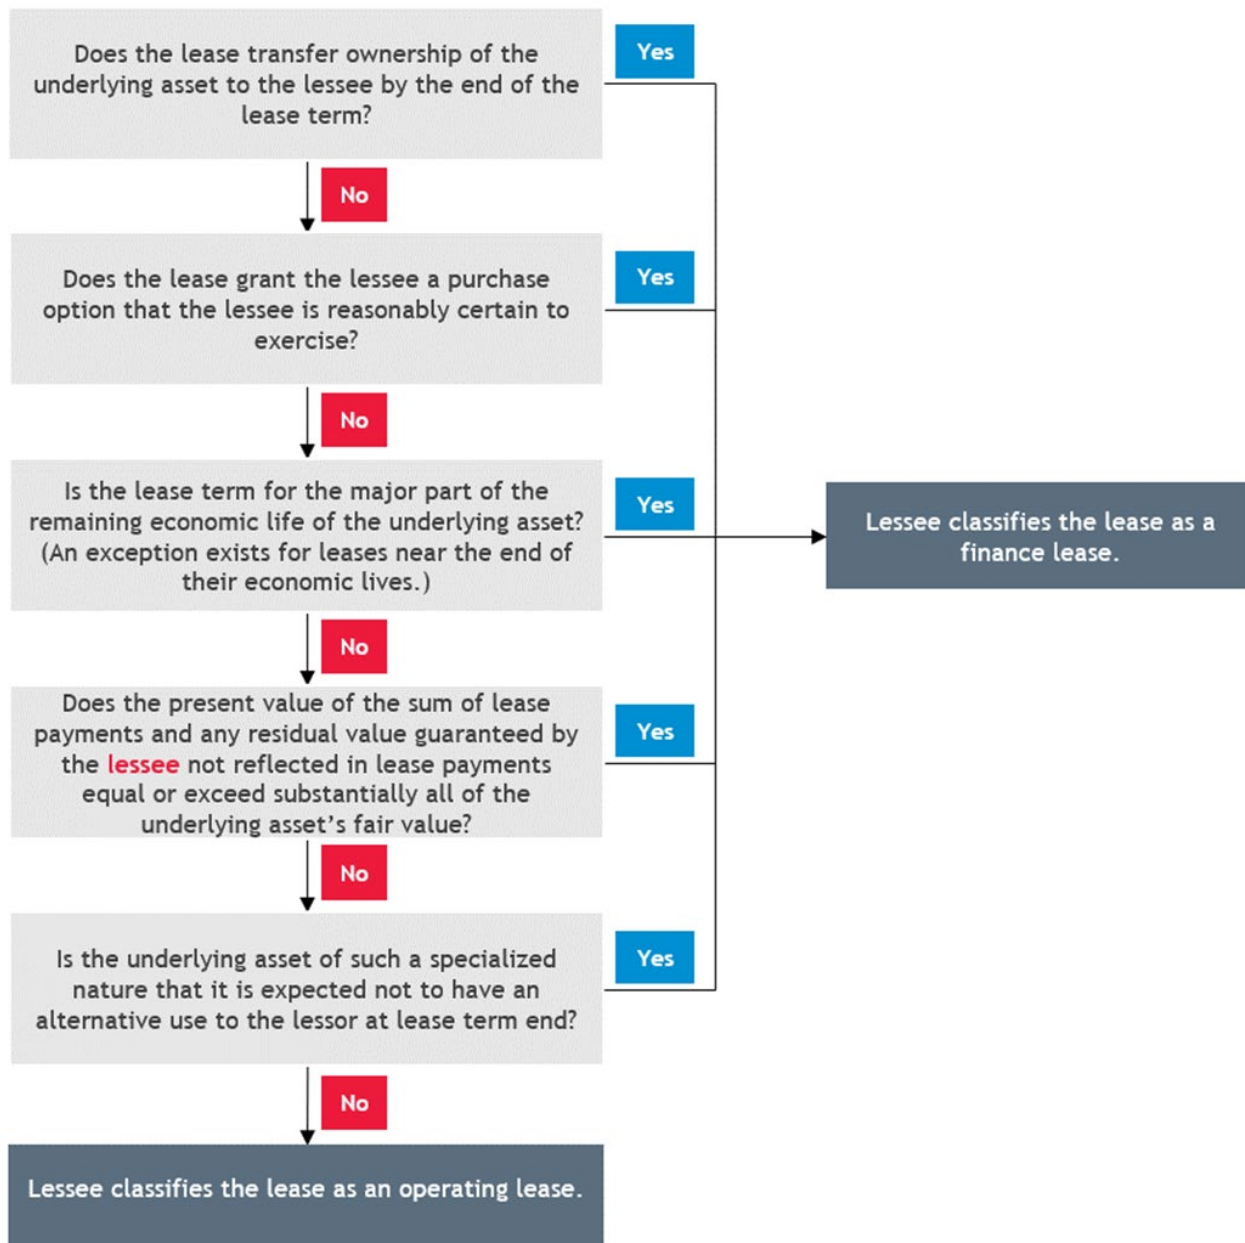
Does the lease transfer ownership of the underlying asset to the lessee by the end of the lease term?

Yes

No

Does the lease grant the lessee a purchase option that the lessee is reasonably certain to exercise?

Yes

No

Is the lease term for the major part of the remaining economic life of the underlying asset? (An exception exists for leases near the end of their economic lives.)

Yes

Lessee classifies the lease as a finance lease.

No

Does the present value of the sum of lease payments and any residual value guaranteed by the lessee not reflected in lease payments equal or exceed substantially all of the underlying asset's fair value?

Yes

No

Is the underlying asset of such a specialized nature that it is expected not to have an alternative use to the lessor at lease term end?

Yes

No

Lessee classifies the lease as an operating lease.